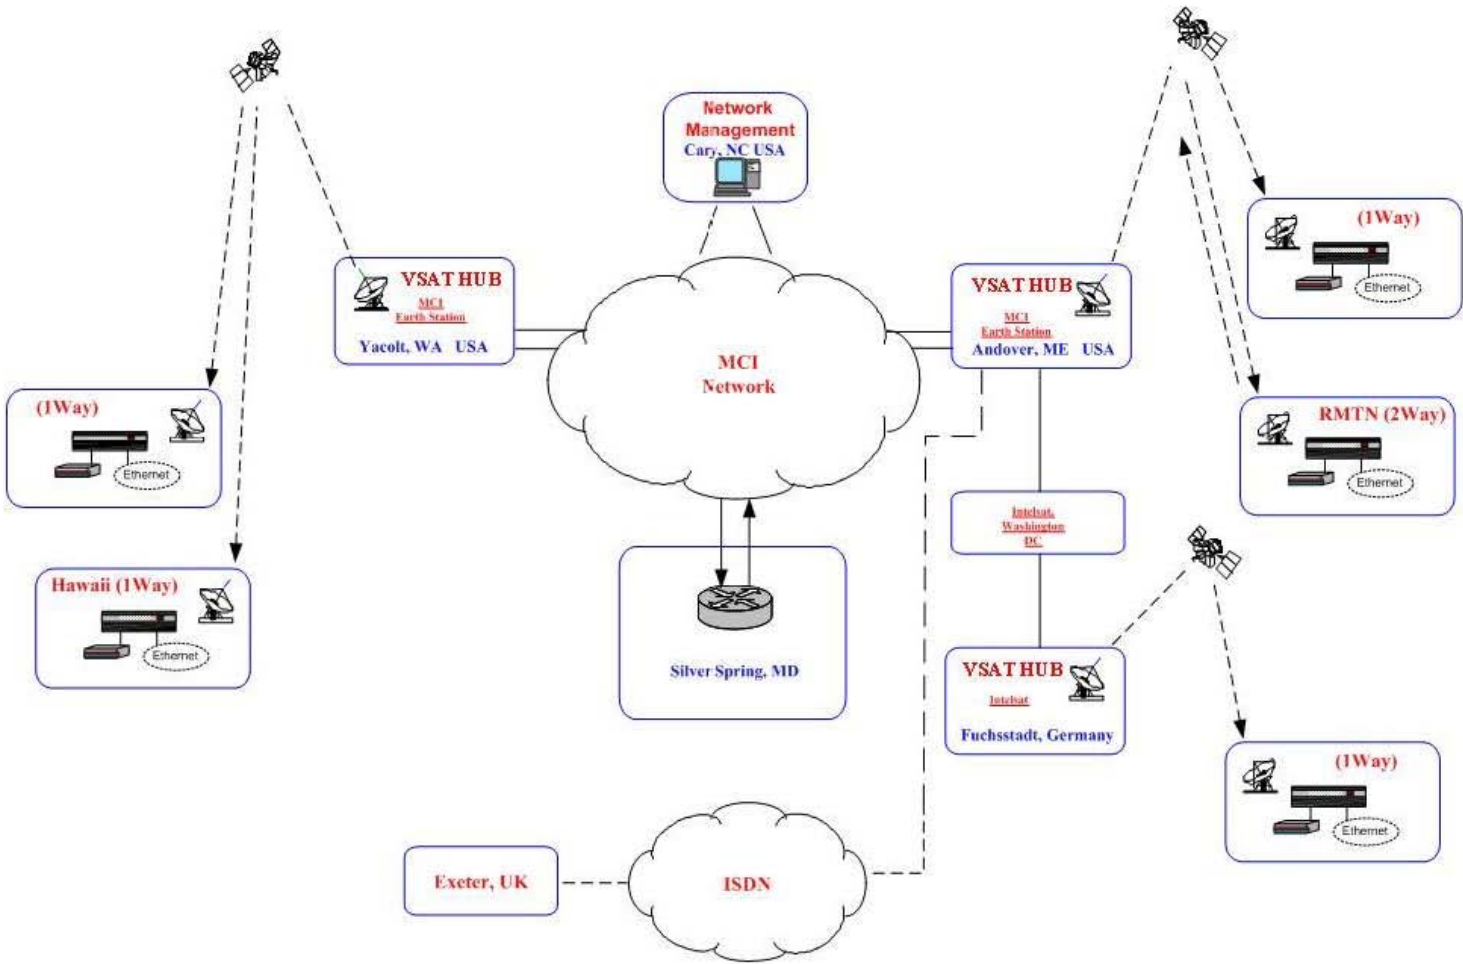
Network Management
Cary, NC USA

VSAT HUB
MCI Earth Station
Yacolt, WA USA

MCI Network

VSAT HUB
MCI Earth Station
Andover, ME USA

(1Way)
Ethernet

RMTN (2Way)
Ethernet

(1Way)
Ethernet

Hawaii (1Way)
Ethernet

Intelsat, Washington DC

Silver Spring, MD

VSAT HUB
Intelsat
Fuchsstadt, Germany

(1Way)
Ethernet

Exeter, UK

ISDN